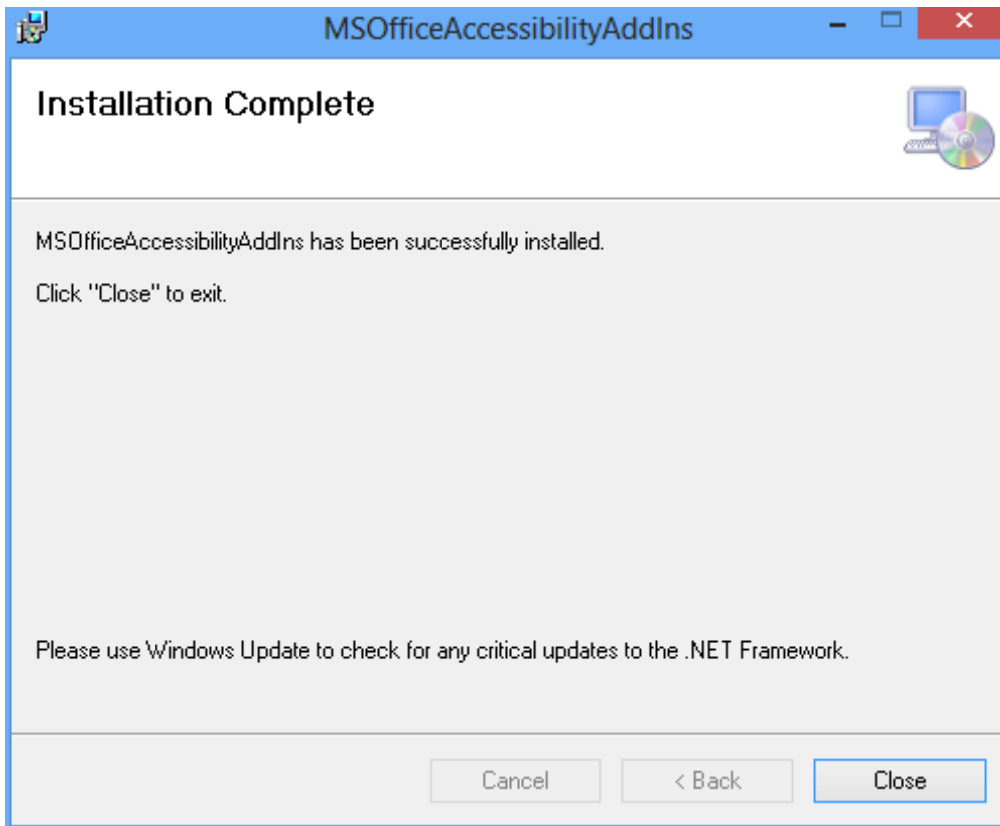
MSOfficeAccessibilityAddIns

Installation Complete

MSOfficeAccessibilityAddIns has been successfully installed.

Click "Close" to exit.

Please use Windows Update to check for any critical updates to the .NET Framework.

Cancel

< Back

Close